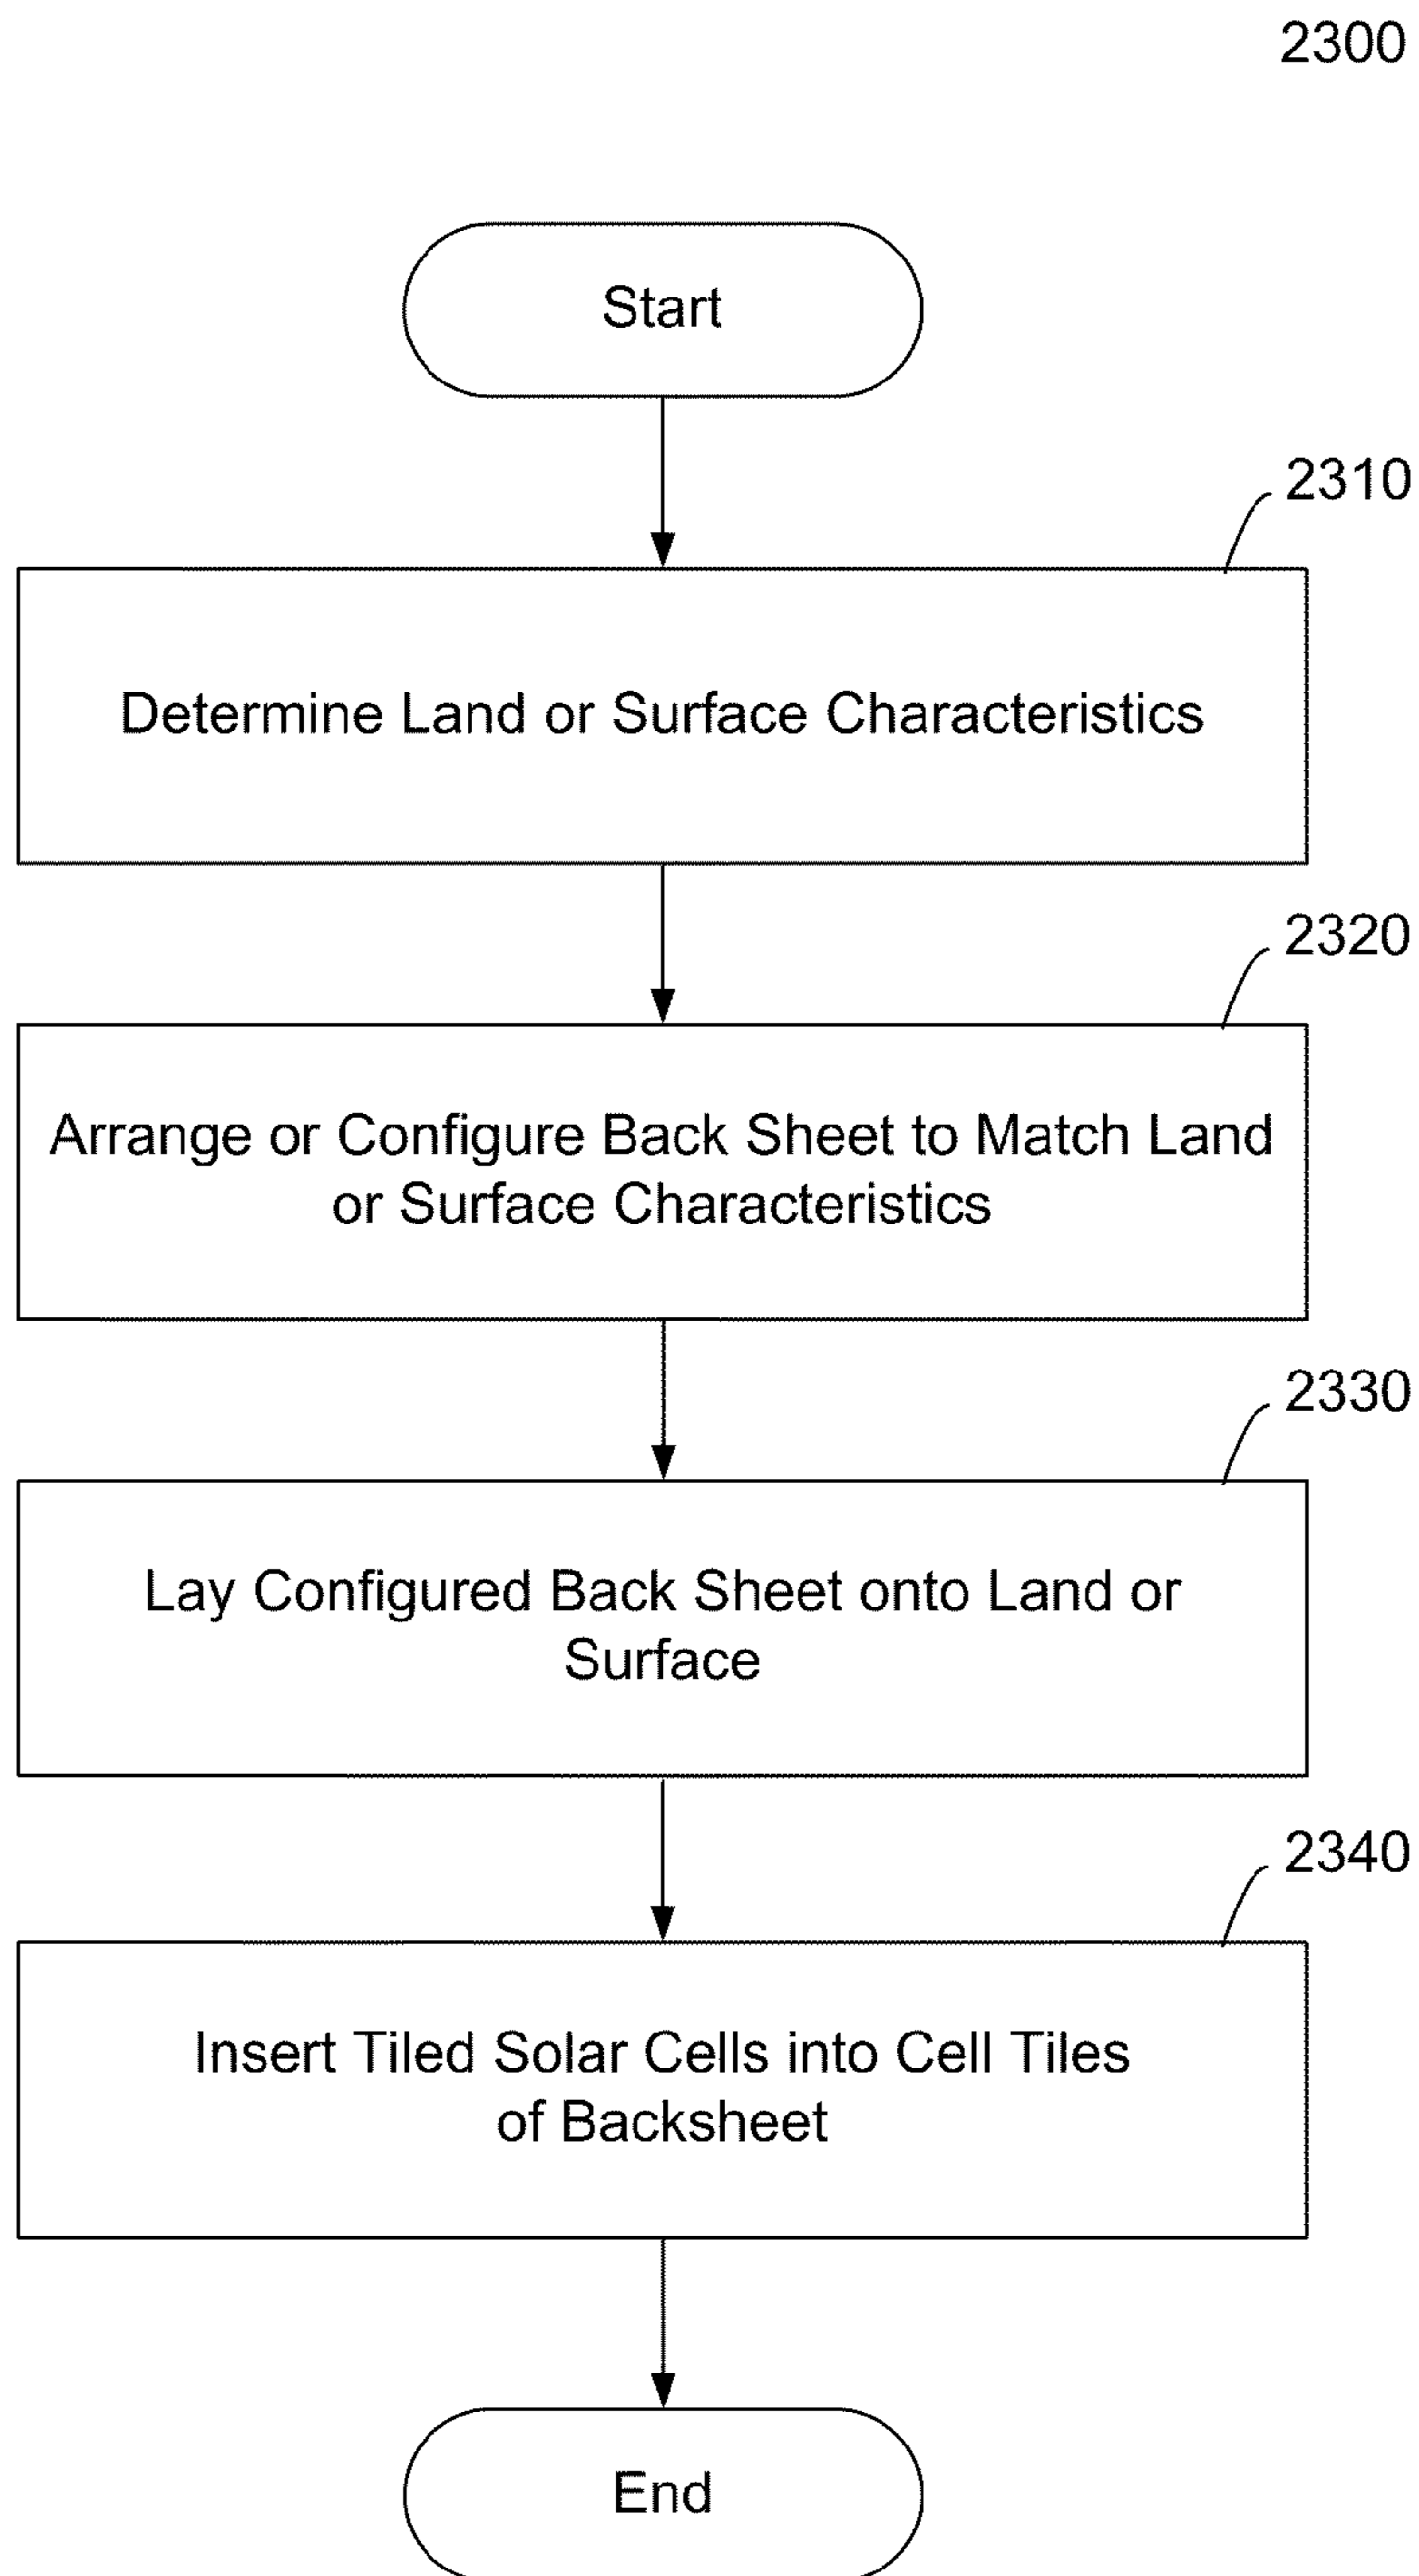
2300

Start

2310

Determine Land or Surface Characteristics

2320

Arrange or Configure Back Sheet to Match Land or Surface Characteristics

2330

Lay Configured Back Sheet onto Land or Surface

2340

Insert Tiled Solar Cells into Cell Tiles of Backsheet

End